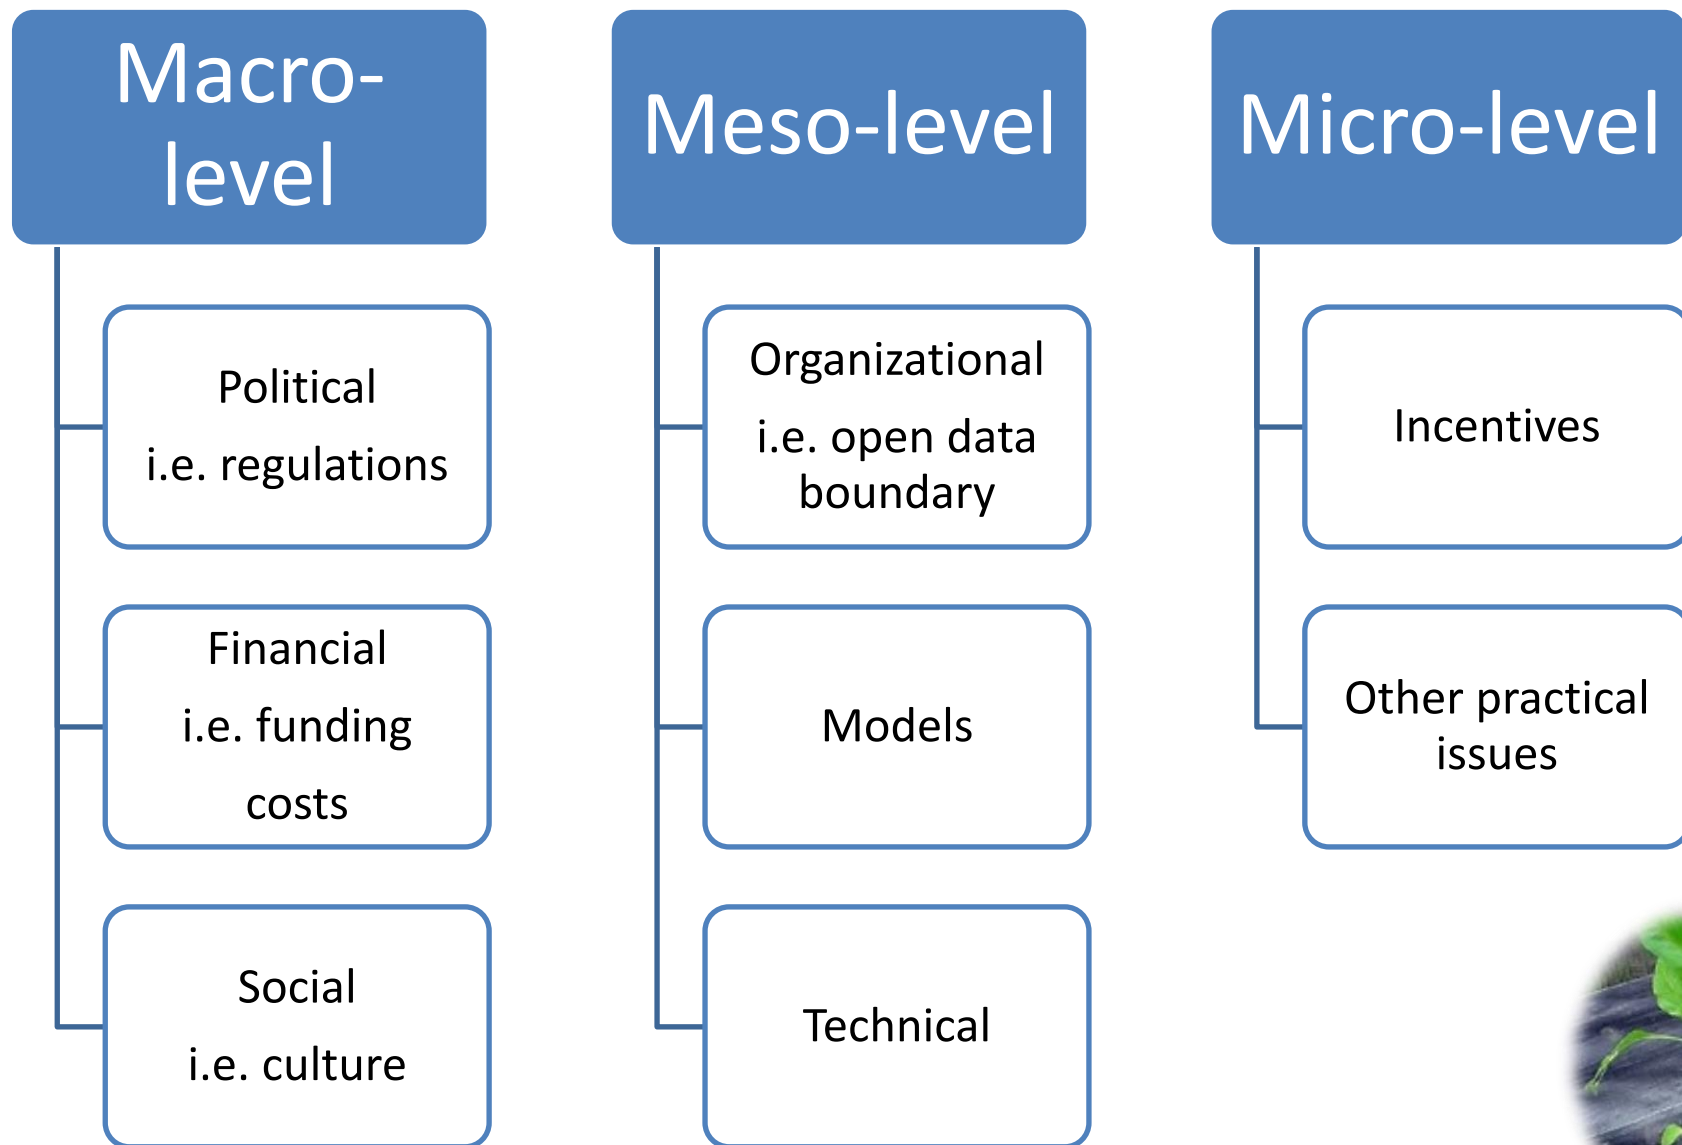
Macro-level

Political
i.e. regulations

Financial
i.e. funding costs

Social
i.e. culture

Meso-level

Organizational
i.e. open data boundary

Models

Technical

Micro-level

Incentives

Other practical issues